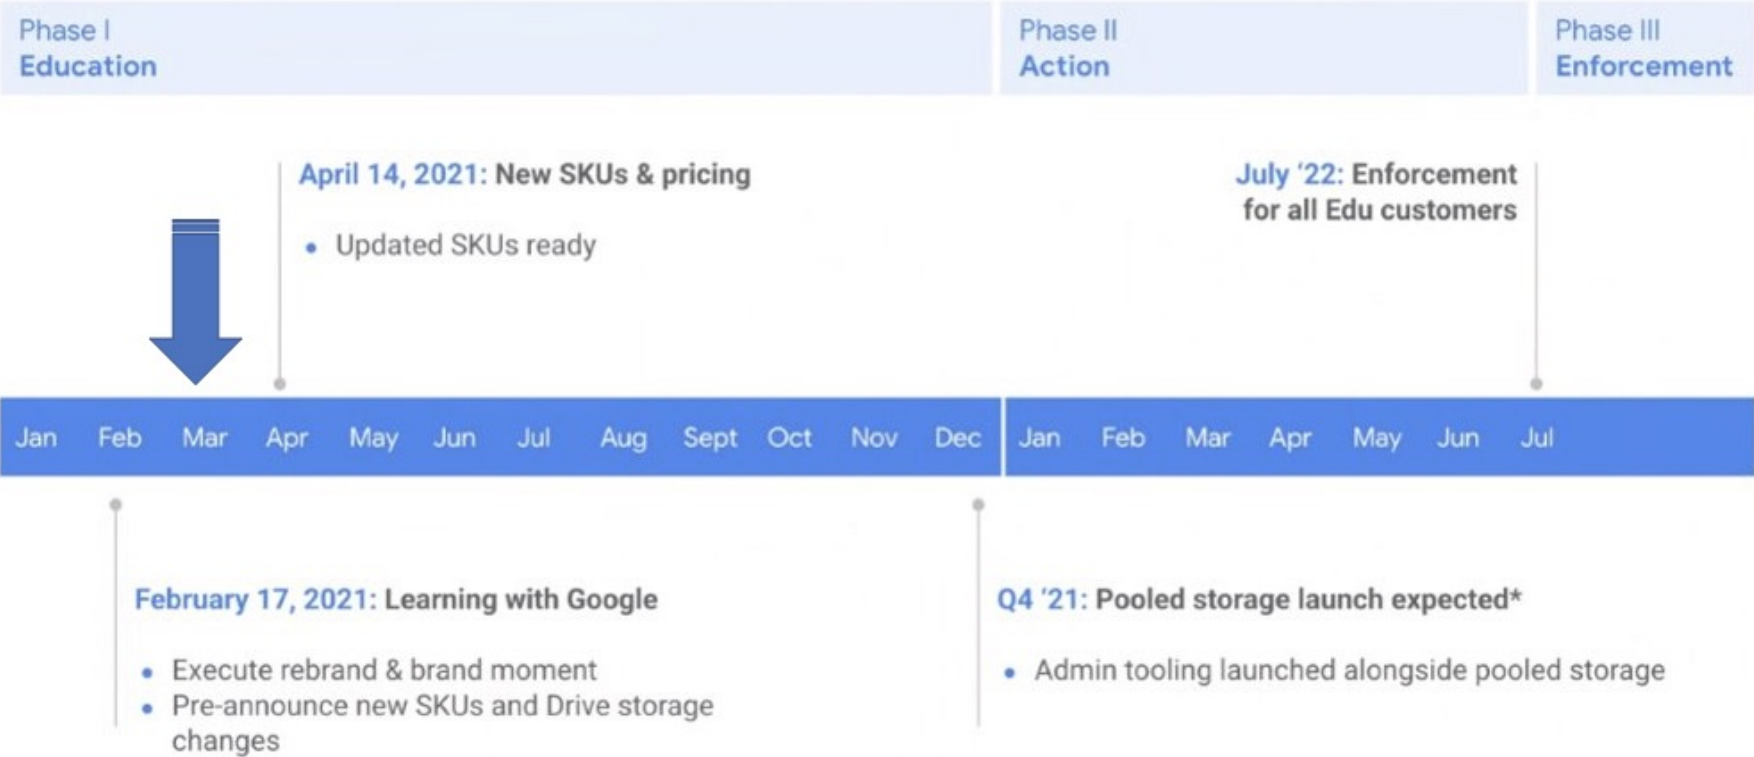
Phase I
Education

Phase II
Action

Phase III
Enforcement

April 14, 2021: New SKUs & pricing

• Updated SKUs ready

July '22: Enforcement for all Edu customers

Jan Feb Mar Apr May Jun Jul Aug Sept Oct Nov Dec Jan Feb Mar Apr May Jun Jul

February 17, 2021: Learning with Google

• Execute rebrand & brand moment
• Pre-announce new SKUs and Drive storage changes

Q4 '21: Pooled storage launch expected*

• Admin tooling launched alongside pooled storage